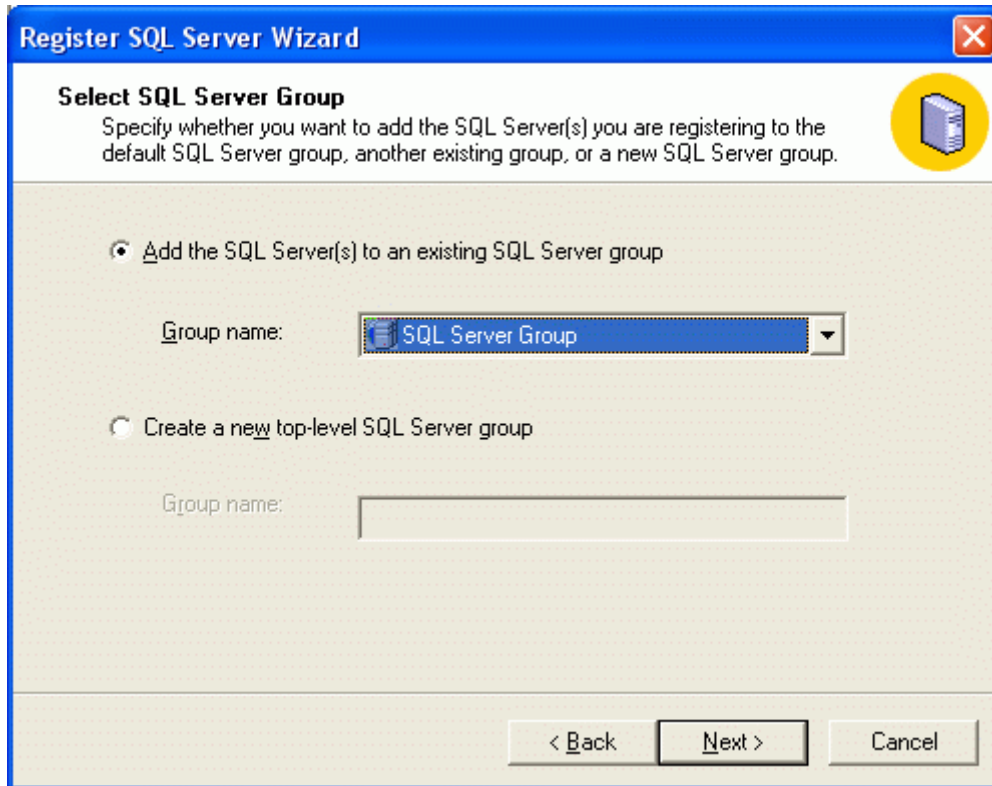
Register SQL Server Wizard

Select SQL Server Group
Specify whether you want to add the SQL Server(s) you are registering to the default SQL Server group, another existing group, or a new SQL Server group.

Add the SQL Server(s) to an existing SQL Server group

Group name: SQL Server Group

Create a new top-level SQL Server group

Group name:

< Back
Next >
Cancel